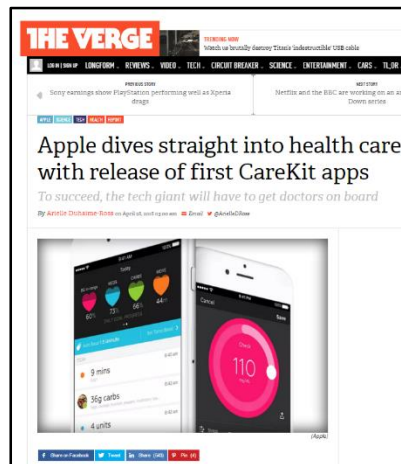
THE VERGE

TRENDING NOW
Watch us brutally destroy Titan's 'indestructible' USB cable

LOG IN | SIGN UP   LONGFORM . REVIEWS . VIDEO . TECH . CIRCUIT BREAKER . SCIENCE . ENTERTAINMENT . CARS . TL;DR

PREVIOUS STORY
Sony earnings show PlayStation performing well as Xperia drags

NEXT STORY
Netflix and the BBC are working on an all Down series

APPLE   SCIENCE   TECH   HEALTH   REPORT

Apple dives straight into health care with release of first CareKit apps

To succeed, the tech giant will have to get doctors on board

By Arielle Duhaime-Ross on April 28, 2016 09:00 am   Email   @ArielleDRoss

9 mins

36g carbs

4 units

110

(Apple)

Share on Facebook   Tweet   Share (140)   Pin (4)